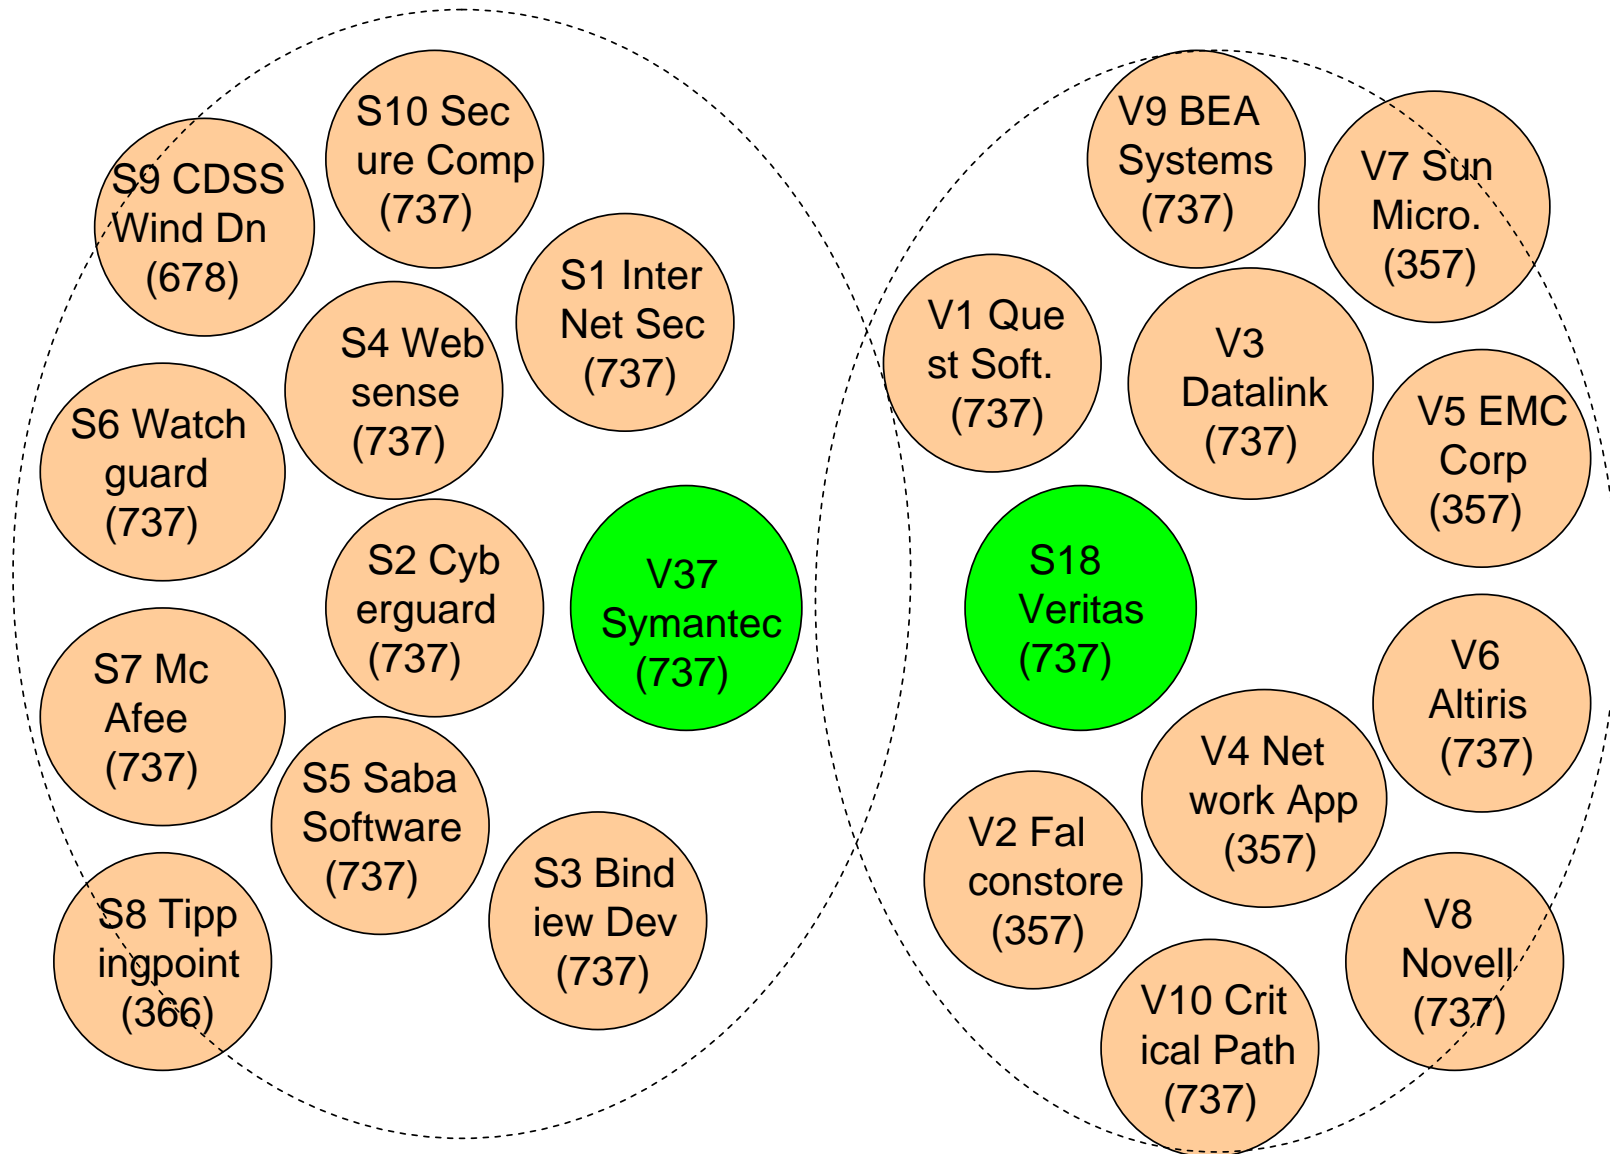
S9 CDSS Wind Dn (678)

S10 Secure Comp (737)

S1 Inter Net Sec (737)

S4 Websense (737)

S6 Watchguard (737)

S2 Cyberguard (737)

V37 Symantec (737)

S7 Mc Afee (737)

S5 Saba Software (737)

S3 Bindiew Dev (737)

S8 Tippingpoint (366)

V9 BEA Systems (737)

V7 Sun Micro. (357)

V1 Quest Soft. (737)

V3 Datalink (737)

V5 EMC Corp (357)

S18 Veritas (737)

V6 Altiris (737)

V4 Network App (357)

V2 Falconstore (357)

V8 Novell (737)

V10 Critical Path (737)